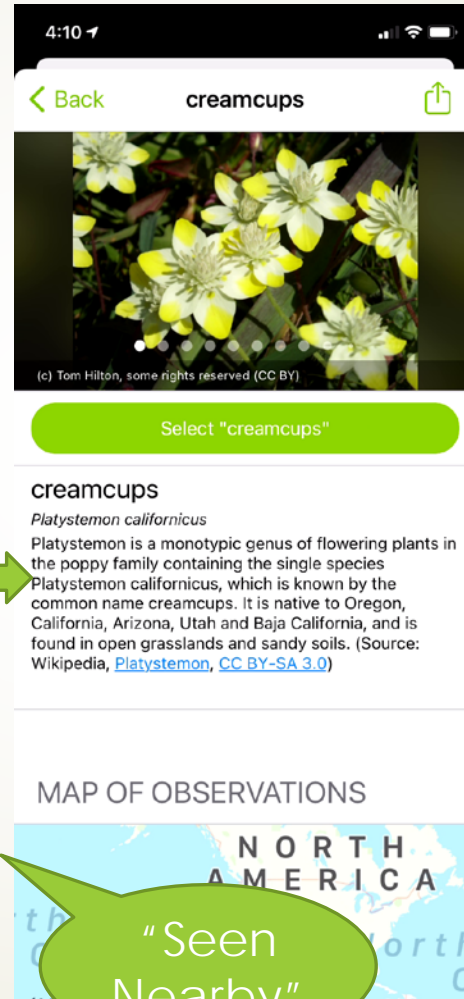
4:10

Back

creamcups

(c) Tom Hilton, some rights reserved (CC BY)

Select "creamcups"

creamcups

*Platystemon californicus*

Platystemon is a monotypic genus of flowering plants in the poppy family containing the single species Platystemon californicus, which is known by the common name creamcups. It is native to Oregon, California, Arizona, Utah and Baja California, and is found in open grasslands and sandy soils. (Source: Wikipedia, Platystemon, CC BY-SA 3.0)

MAP OF OBSERVATIONS

NORTH AMERICA

"Seen Nearby"